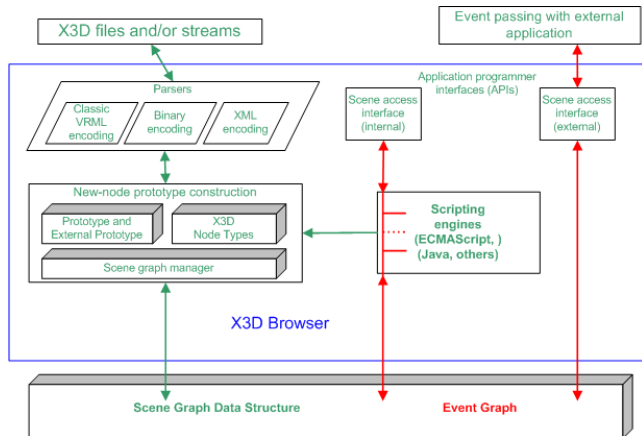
X3D files and/or streams

Event passing with external application

Parsers

Classic VRML encoding

Binary encoding

XML encoding

Application programmer interfaces (APIs)

Scene access interface (internal)

Scene access interface (external)

New-node prototype construction

Prototype and External Prototype

X3D Node Types

Scene graph manager

Scripting engines (ECMAScript, ) (Java, others)

X3D Browser

Scene Graph Data Structure

Event Graph